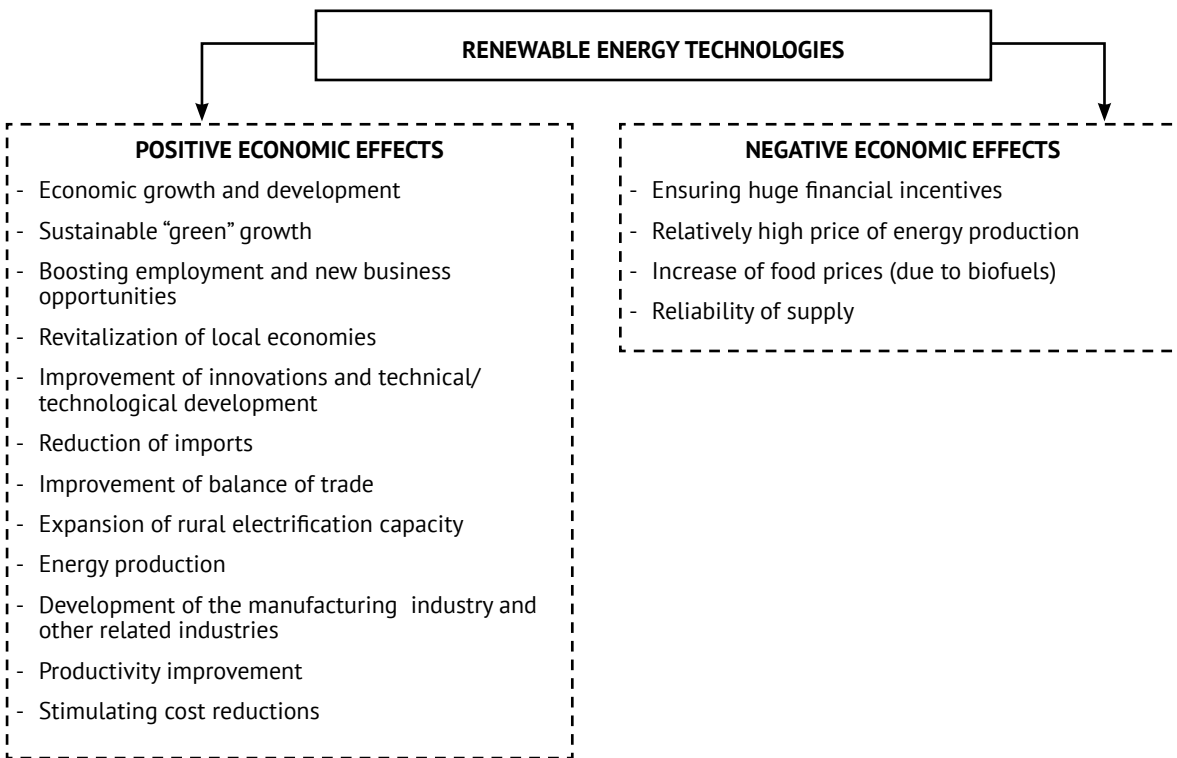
RENEWABLE ENERGY TECHNOLOGIES

POSITIVE ECONOMIC EFFECTS

- Economic growth and development
- Sustainable "green" growth
- Boosting employment and new business opportunities
- Revitalization of local economies
- Improvement of innovations and technical/ technological development
- Reduction of imports
- Improvement of balance of trade
- Expansion of rural electrification capacity
- Energy production
- Development of the manufacturing industry and other related industries
- Productivity improvement
- Stimulating cost reductions

NEGATIVE ECONOMIC EFFECTS

- Ensuring huge financial incentives
- Relatively high price of energy production
- Increase of food prices (due to biofuels)
- Reliability of supply